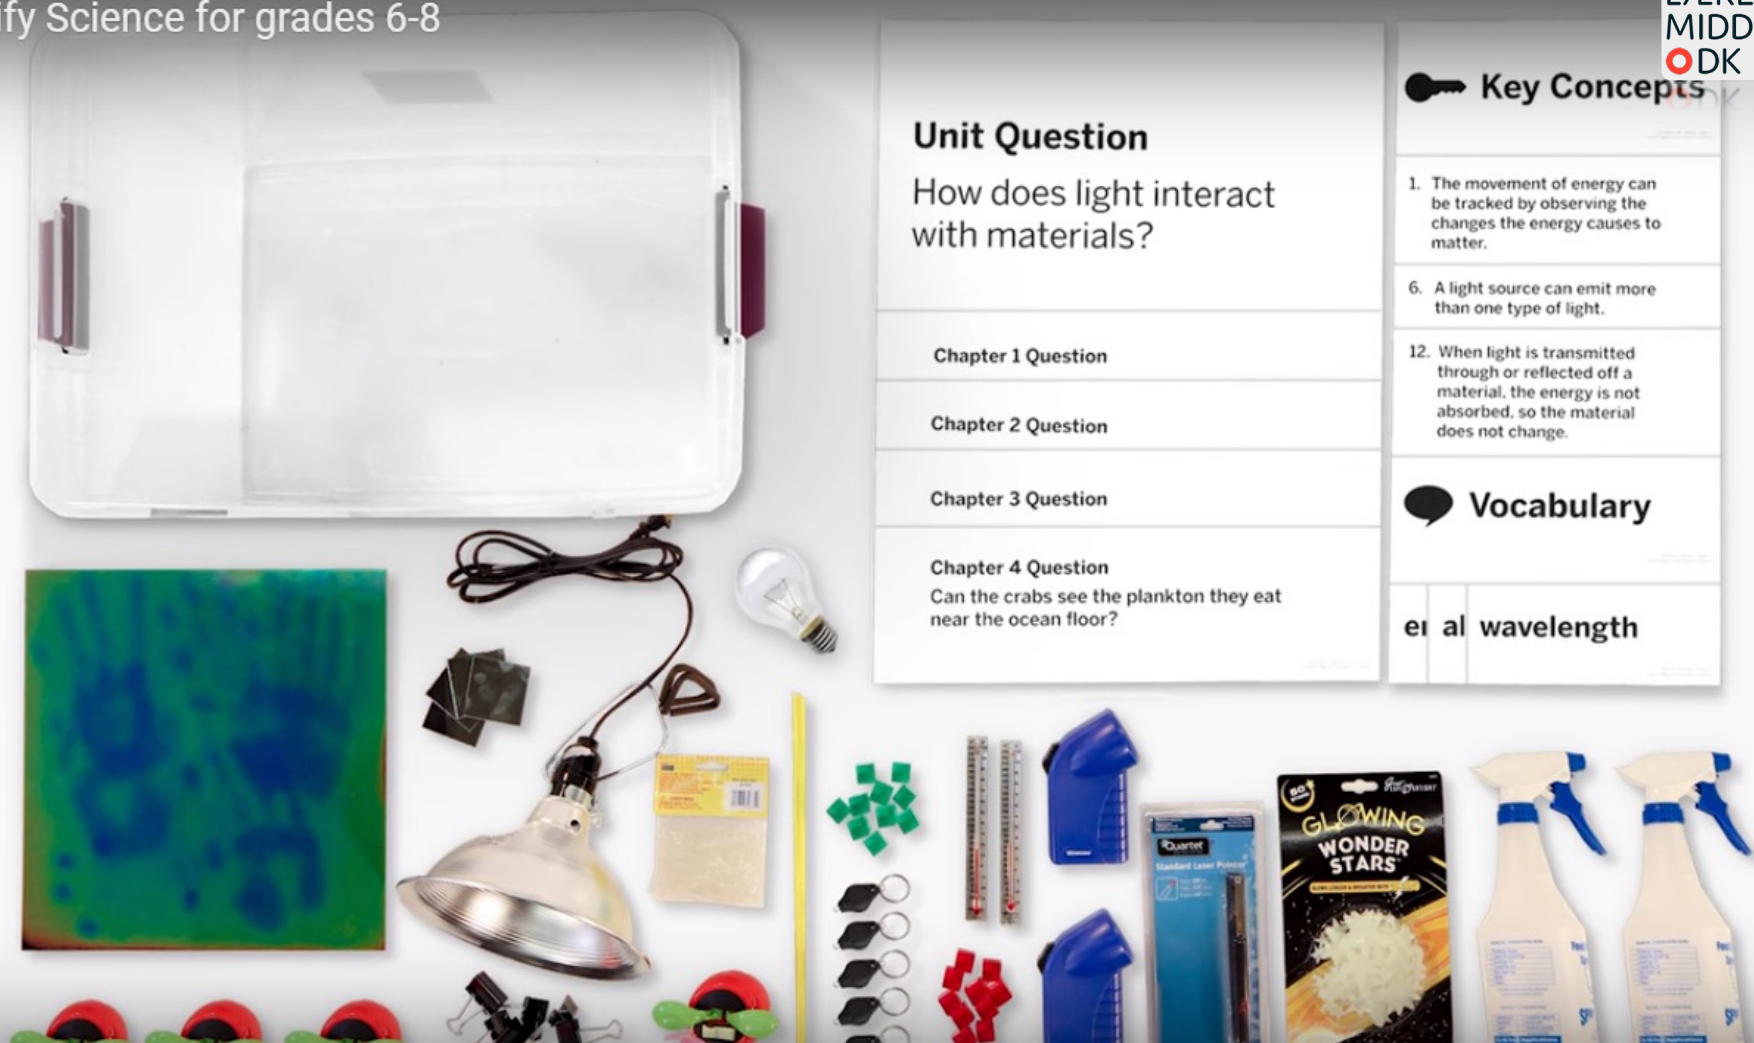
ify Science for grades 6-8

MIDD
ODK

Unit Question
How does light interact with materials?

Chapter 1 Question

Chapter 2 Question

Chapter 3 Question

Chapter 4 Question
Can the crabs see the plankton they eat near the ocean floor?

Key Concepts

1. The movement of energy can be tracked by observing the changes the energy causes to matter.

6. A light source can emit more than one type of light.

12. When light is transmitted through or reflected off a material, the energy is not absorbed, so the material does not change.

Vocabulary

er al wavelength

Quartet
Standard Laser Pointer

GLOWING WONDER STARS